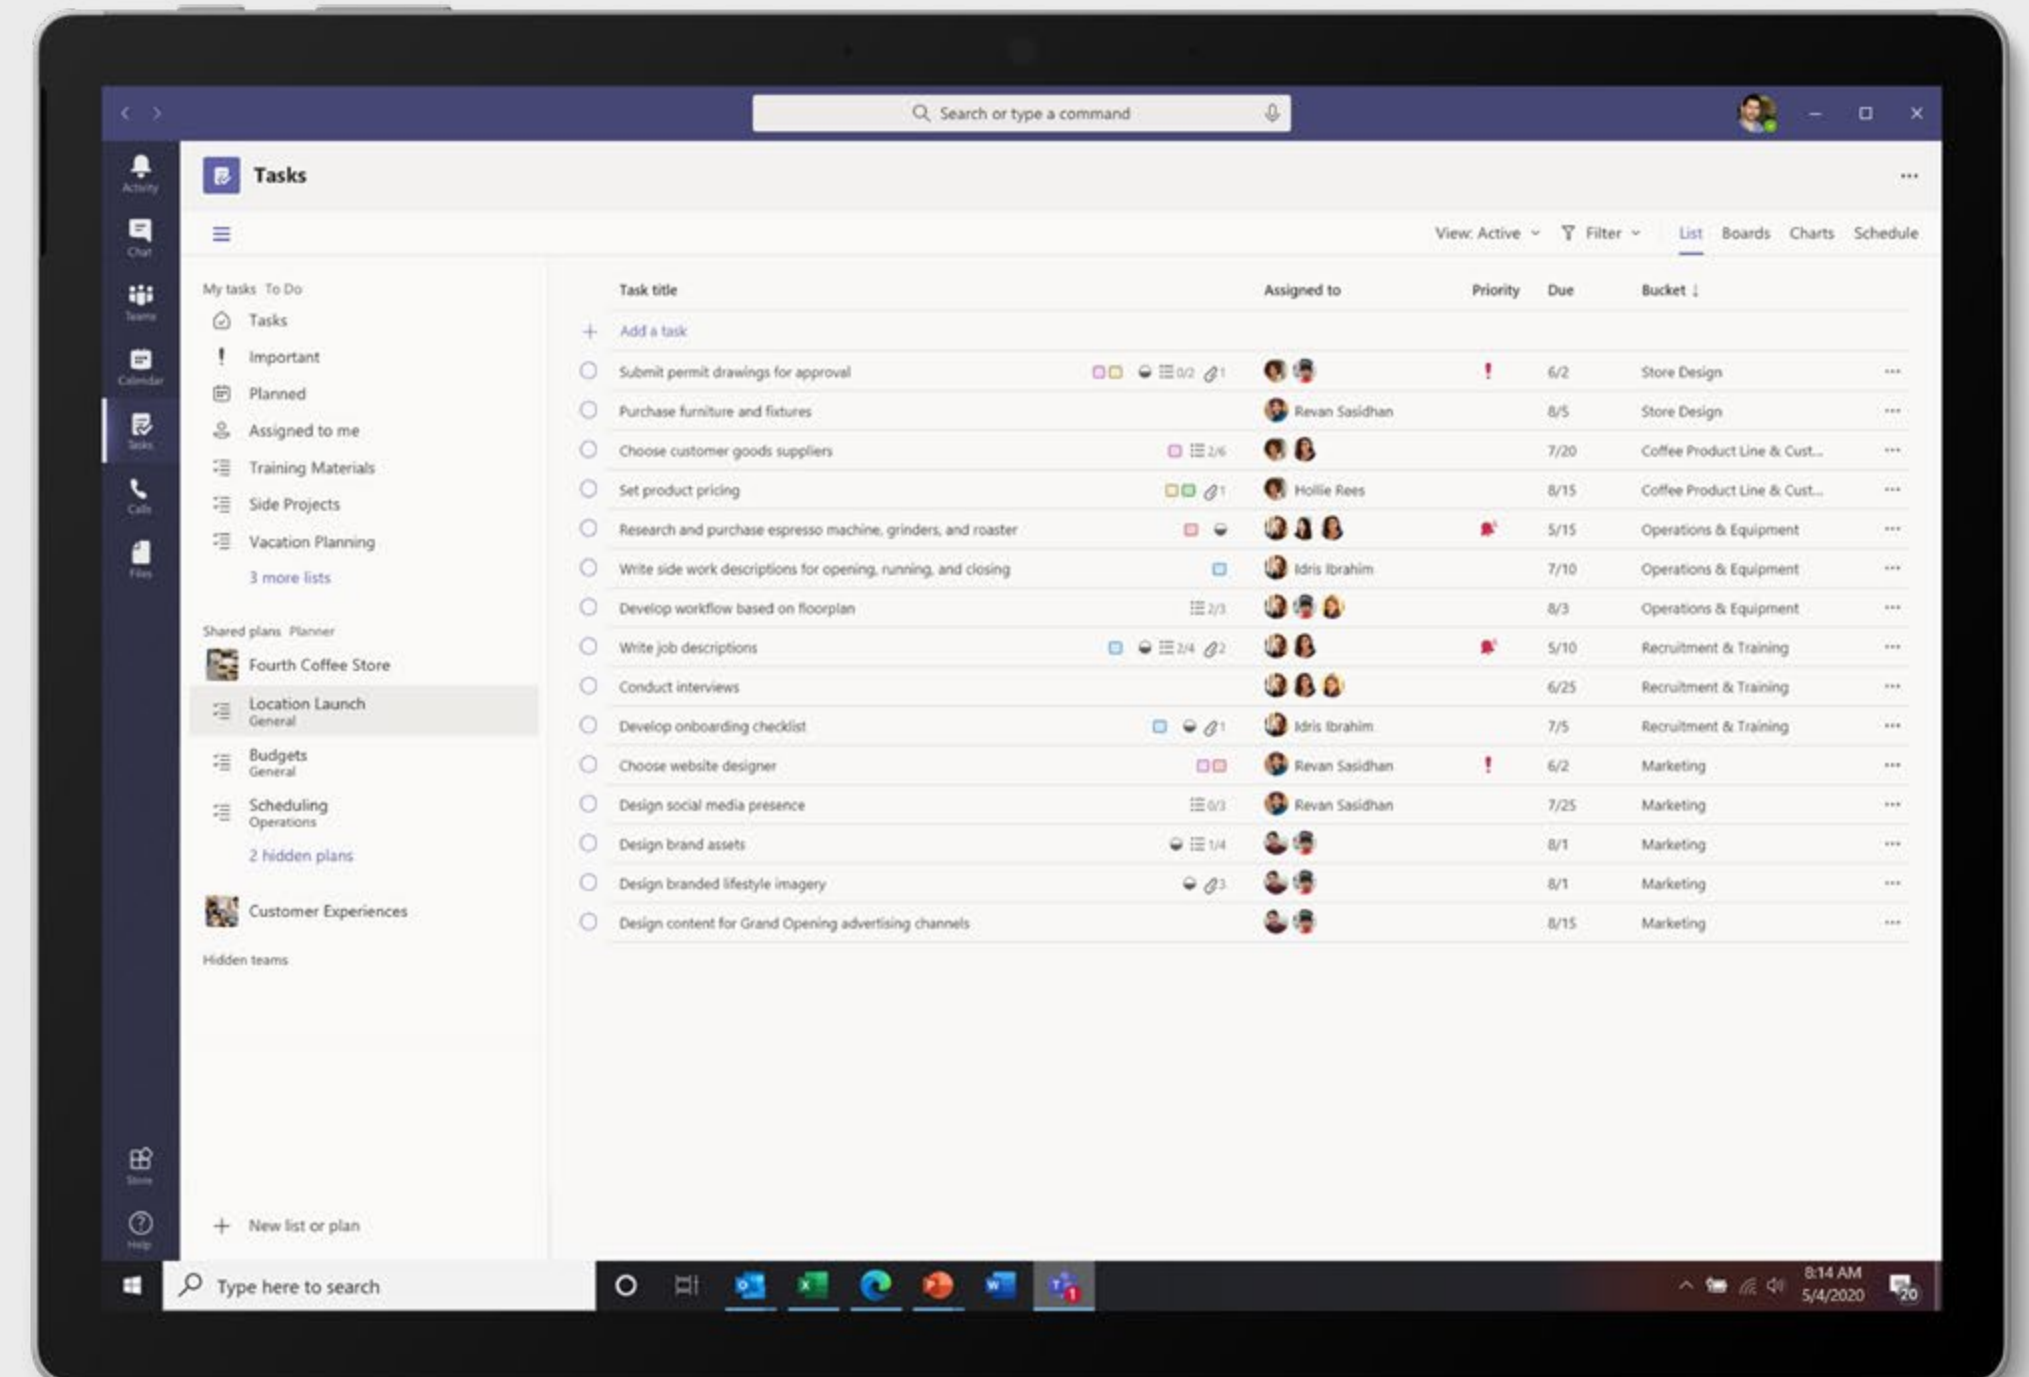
Search or type a command

Activity
Chat
Teams
Calendar
Tasks
Calls
Files
Store
Help

Tasks

View: Active Filter List Boards Charts Schedule

My tasks To Do
Tasks
Important
Planned
Assigned to me
Training Materials
Side Projects
Vacation Planning
3 more lists

Shared plans Planner
Fourth Coffee Store
Location Launch
General
Budgets
General
Scheduling
Operations
2 hidden plans
Customer Experiences
Hidden teams

New list or plan

| Task title | Assigned to | Priority | Due | Bucket ↓ |
|---|---|---|---|---|
| Add a task | | | | |
| Submit permit drawings for approval 0/2 1 | | ! | 6/2 | Store Design |
| Purchase furniture and fixtures | Revan Sasidhan | | 8/5 | Store Design |
| Choose customer goods suppliers 2/6 | | | 7/20 | Coffee Product Line & Cust... |
| Set product pricing 1 | Hollie Rees | | 8/15 | Coffee Product Line & Cust... |
| Research and purchase espresso machine, grinders, and roaster | | | 5/15 | Operations & Equipment |
| Write side work descriptions for opening, running, and closing | Idris Ibrahim | | 7/10 | Operations & Equipment |
| Develop workflow based on floorplan 2/3 | | | 8/3 | Operations & Equipment |
| Write job descriptions 2/4 2 | | | 5/10 | Recruitment & Training |
| Conduct interviews | | | 6/25 | Recruitment & Training |
| Develop onboarding checklist 1 | Idris Ibrahim | | 7/5 | Recruitment & Training |
| Choose website designer | Revan Sasidhan | ! | 6/2 | Marketing |
| Design social media presence 0/3 | Revan Sasidhan | | 7/25 | Marketing |
| Design brand assets 1/4 | | | 8/1 | Marketing |
| Design branded lifestyle imagery 3 | | | 8/1 | Marketing |
| Design content for Grand Opening advertising channels | | | 8/15 | Marketing |

Type here to search
8:14 AM
5/4/2020
20